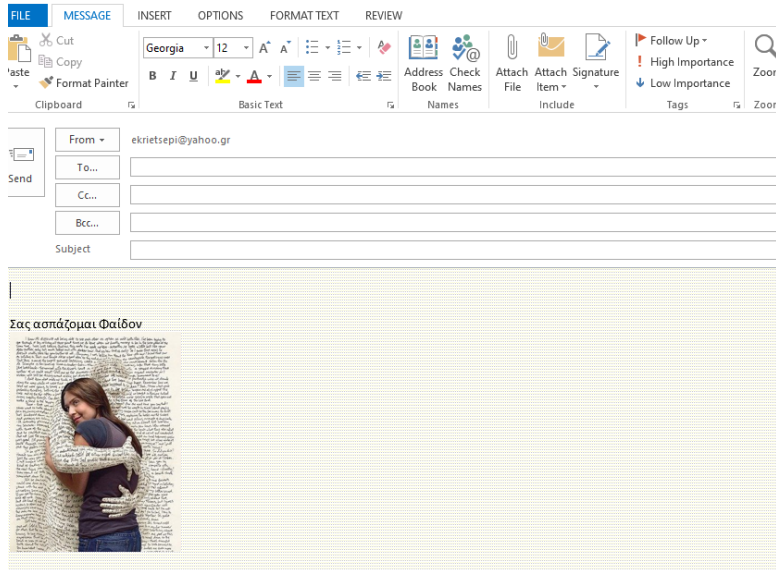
FILE MESSAGE INSERT OPTIONS FORMAT TEXT REVIEW

Paste Cut Copy Format Painter
Clipboard

Georgia 12
B I U
Basic Text

Address Book Check Names
Names

Attach File Attach Item Signature
Include

Follow Up
High Importance
Low Importance
Tags

Zoom
Zoom

Send

From ekrietsepi@yahoo.gr
To...
Cc...
Bcc...
Subject

Σας ασπάζομαι Φαίδον